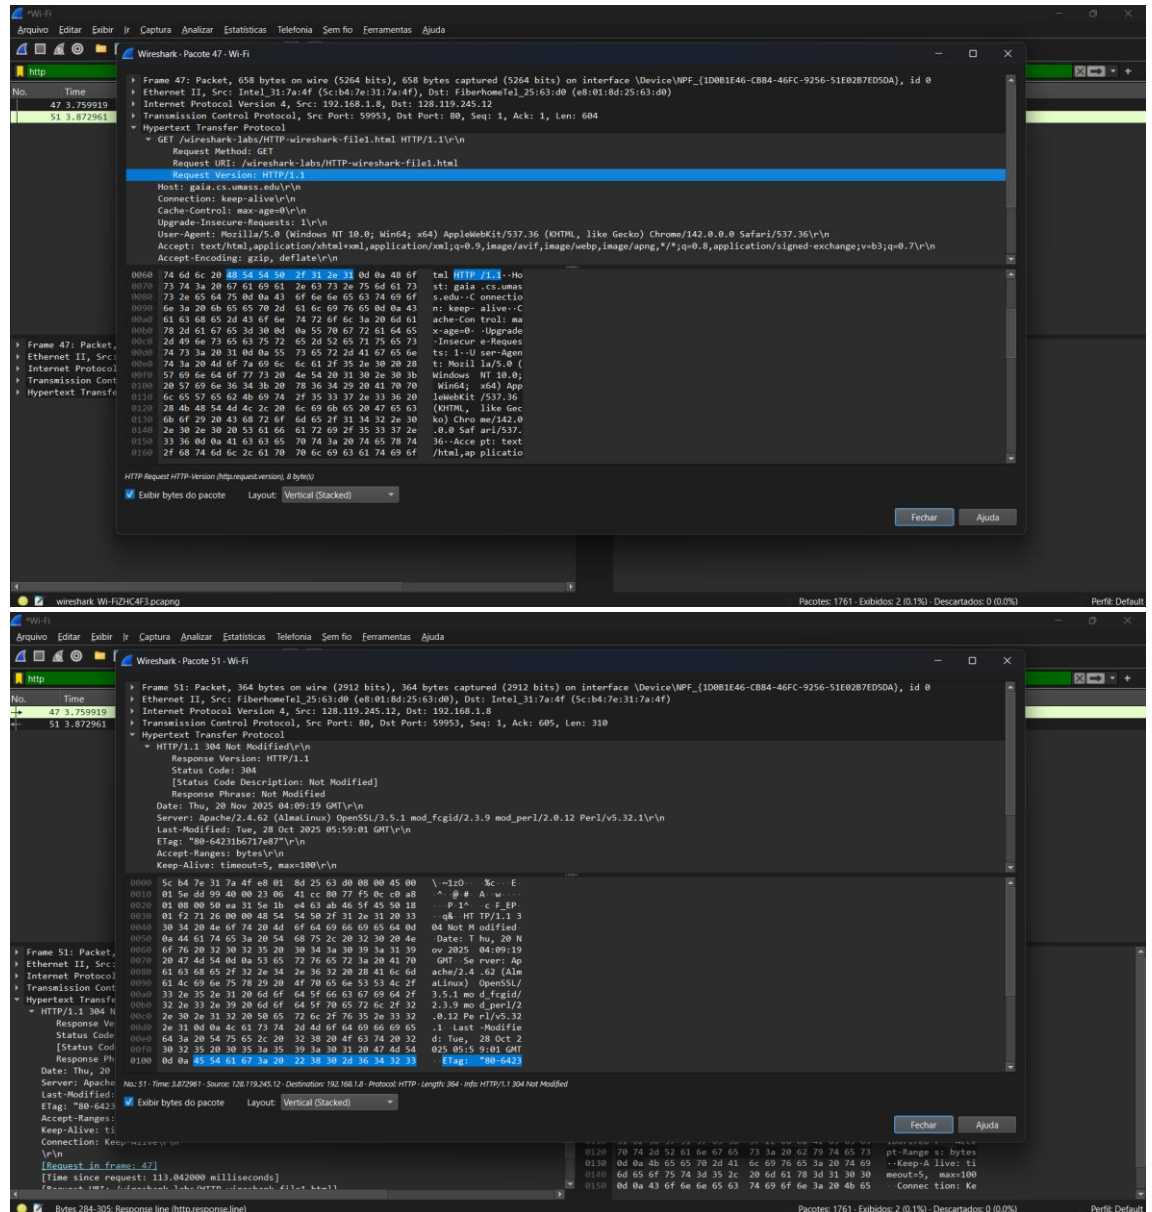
*Wi-Fi
Arquivo Editar Exibir Ir Captura Analizar Estatísticas Telefonia Sem fio Ferramentas Ajuda
http
No. Time
47 3.759919
51 3.872961

Wireshark · Pacote 47 · Wi-Fi

Frame 47: Packet, 658 bytes on wire (5264 bits), 658 bytes captured (5264 bits) on interface \Device\NPF_{1D0B1E46-CB84-46FC-9256-51E02B7ED5DA}, id 0
Ethernet II, Src: Intel_31:7a:4f (5c:b4:7e:31:7a:4f), Dst: FiberhomeTel_25:63:d0 (e8:01:8d:25:63:d0)
Internet Protocol Version 4, Src: 192.168.1.8, Dst: 128.119.245.12
Transmission Control Protocol, Src Port: 59953, Dst Port: 80, Seq: 1, Ack: 1, Len: 604
Hypertext Transfer Protocol
GET /wireshark-labs/HTTP-wireshark-file1.html HTTP/1.1\r\n
Request Method: GET
Request URI: /wireshark-labs/HTTP-wireshark-file1.html
Request Version: HTTP/1.1
Host: gaia.cs.umass.edu\r\n
Connection: keep-alive\r\n
Cache-Control: max-age=0\r\n
Upgrade-Insecure-Requests: 1\r\n
User-Agent: Mozilla/5.0 (Windows NT 10.0; Win64; x64) AppleWebKit/537.36 (KHTML, like Gecko) Chrome/142.0.0.0 Safari/537.36\r\n
Accept: text/html,application/xhtml+xml,application/xml;q=0.9,image/avif,image/webp,image/apng,*/*;q=0.8,application/signed-exchange;v=b3;q=0.7\r\n
Accept-Encoding: gzip, deflate\r\n

0060 74 6d 6c 20 48 54 54 50 2f 31 2e 31 0d 0a 48 6f tml HTTP /1.1··Ho
0070 73 74 3a 20 67 61 69 61 2e 63 73 2e 75 6d 61 73 st: gaia .cs.umas
0080 73 2e 65 64 75 0d 0a 43 6f 6e 6e 65 63 74 69 6f s.edu··C onnectio
0090 6e 3a 20 6b 65 65 70 2d 61 6c 69 76 65 0d 0a 43 n: keep- alive··C
00a0 61 63 68 65 2d 43 6f 6e 74 72 6f 6c 3a 20 6d 61 ache-Con trol: ma
00b0 78 2d 61 67 65 3d 30 0d 0a 55 70 67 72 61 64 65 x-age=0· ·Upgrade
00c0 2d 49 6e 73 65 63 75 72 65 2d 52 65 71 75 65 73 -Insecur e-Reques
00d0 74 73 3a 20 31 0d 0a 55 73 65 72 2d 41 67 65 6e ts: 1··U ser-Agen
00e0 74 3a 20 4d 6f 7a 69 6c 6c 61 2f 35 2e 30 20 28 t: Mozil la/5.0 (
00f0 57 69 6e 64 6f 77 73 20 4e 54 20 31 30 2e 30 3b Windows NT 10.0;
0100 20 57 69 6e 36 34 3b 20 78 36 34 29 20 41 70 70 Win64; x64) App
0110 6c 65 57 65 62 4b 69 74 2f 35 33 37 2e 33 36 20 leWebKit /537.36
0120 28 4b 48 54 4d 4c 2c 20 6c 69 6b 65 20 47 65 63 (KHTML, like Gec
0130 6b 6f 29 20 43 68 72 6f 6d 65 2f 31 34 32 2e 30 ko) Chro me/142.0
0140 2e 30 2e 30 20 53 61 66 61 72 69 2f 35 33 37 2e .0.0 Saf ari/537.
0150 33 36 0d 0a 41 63 63 65 70 74 3a 20 74 65 78 74 36··Acce pt: text
0160 2f 68 74 6d 6c 2c 61 70 70 6c 69 63 61 74 69 6f /html,ap plicatio

HTTP Request HTTP-Version (http.request.version), 8 byte(s)
Exibir bytes do pacote Layout: Vertical (Stacked)
Fechar Ajuda

Frame 47: Packet,
Ethernet II, Src:
Internet Protocol
Transmission Cont
Hypertext Transfe

wireshark_Wi-FiZHC4F3.pcapng
Pacotes: 1761 · Exibidos: 2 (0.1%) · Descartados: 0 (0.0%) Perfil: Default

*Wi-Fi
Arquivo Editar Exibir Ir Captura Analizar Estatísticas Telefonia Sem fio Ferramentas Ajuda
http
No. Time
47 3.759919
51 3.872961

Wireshark · Pacote 51 · Wi-Fi

Frame 51: Packet, 364 bytes on wire (2912 bits), 364 bytes captured (2912 bits) on interface \Device\NPF_{1D0B1E46-CB84-46FC-9256-51E02B7ED5DA}, id 0
Ethernet II, Src: FiberhomeTel_25:63:d0 (e8:01:8d:25:63:d0), Dst: Intel_31:7a:4f (5c:b4:7e:31:7a:4f)
Internet Protocol Version 4, Src: 128.119.245.12, Dst: 192.168.1.8
Transmission Control Protocol, Src Port: 80, Dst Port: 59953, Seq: 1, Ack: 605, Len: 310
Hypertext Transfer Protocol
HTTP/1.1 304 Not Modified\r\n
Response Version: HTTP/1.1
Status Code: 304
[Status Code Description: Not Modified]
Response Phrase: Not Modified
Date: Thu, 20 Nov 2025 04:09:19 GMT\r\n
Server: Apache/2.4.62 (AlmaLinux) OpenSSL/3.5.1 mod_fcgid/2.3.9 mod_perl/2.0.12 Perl/v5.32.1\r\n
Last-Modified: Tue, 28 Oct 2025 05:59:01 GMT\r\n
ETag: "80-64231b6717e87"\r\n
Accept-Ranges: bytes\r\n
Keep-Alive: timeout=5, max=100\r\n

0000 5c b4 7e 31 7a 4f e8 01 8d 25 63 d0 08 00 45 00 \·~1zO·· ·%c···E·
0010 01 5e dd 99 40 00 23 06 41 cc 80 77 f5 0c c0 a8 ·^··@·#· A··w····
0020 01 08 00 50 ea 31 5e 1b e4 63 ab 46 5f 45 50 18 ···P·1^· ·c·F_EP·
0030 01 f2 71 26 00 00 48 54 54 50 2f 31 2e 31 20 33 ··q&··HT TP/1.1 3
0040 30 34 20 4e 6f 74 20 4d 6f 64 69 66 69 65 64 0d 04 Not M odified·
0050 0a 44 61 74 65 3a 20 54 68 75 2c 20 32 30 20 4e ·Date: T hu, 20 N
0060 6f 76 20 32 30 32 35 20 30 34 3a 30 39 3a 31 39 ov 2025 04:09:19
0070 20 47 4d 54 0d 0a 53 65 72 76 65 72 3a 20 41 70 GMT··Se rver: Ap
0080 61 63 68 65 2f 32 2e 34 2e 36 32 20 28 41 6c 6d ache/2.4 .62 (Alm
0090 61 4c 69 6e 75 78 29 20 4f 70 65 6e 53 53 4c 2f aLinux) OpenSSL/
00a0 33 2e 35 2e 31 20 6d 6f 64 5f 66 63 67 69 64 2f 3.5.1 mo d_fcgid/
00b0 32 2e 33 2e 39 20 6d 6f 64 5f 70 65 72 6c 2f 32 2.3.9 mo d_perl/2
00c0 2e 30 2e 31 32 20 50 65 72 6c 2f 76 35 2e 33 32 .0.12 Pe rl/v5.32
00d0 2e 31 0d 0a 4c 61 73 74 2d 4d 6f 64 69 66 69 65 .1··Last -Modifie
00e0 64 3a 20 54 75 65 2c 20 32 38 20 4f 63 74 20 32 d: Tue, 28 Oct 2
00f0 30 32 35 20 30 35 3a 35 39 3a 30 31 20 47 4d 54 025 05:5 9:01 GMT
0100 0d 0a 45 54 61 67 3a 20 22 38 30 2d 36 34 32 33 ··ETag: "80-6423

No.: 51 · Time: 3.872961 · Source: 128.119.245.12 · Destination: 192.168.1.8 · Protocol: HTTP · Length: 364 · Info: HTTP/1.1 304 Not Modified
Exibir bytes do pacote Layout: Vertical (Stacked)
Fechar Ajuda

Frame 51: Packet,
Ethernet II, Src:
Internet Protocol
Transmission Cont
Hypertext Transfe
HTTP/1.1 304 N
Response Ve
Status Code
[Status Cod
Response Ph
Date: Thu, 20
Server: Apache
Last-Modified:
ETag: "80-6423
Accept-Ranges:
Keep-Alive: ti
Connection: Keep-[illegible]
\r\n
[Request in frame: 47]
[Time since request: 113.042000 milliseconds]

0120 70 74 2d 52 61 6e 67 65 73 3a 20 62 79 74 65 73 pt-Range s: bytes
0130 0d 0a 4b 65 65 70 2d 41 6c 69 76 65 3a 20 74 69 ··Keep-A live: ti
0140 6d 65 6f 75 74 3d 35 2c 20 6d 61 78 3d 31 30 30 meout=5, max=100
0150 0d 0a 43 6f 6e 6e 65 63 74 69 6f 6e 3a 20 4b 65 ··Connec tion: Ke

Bytes 284-305: Response line (http.response.line)
Pacotes: 1761 · Exibidos: 2 (0.1%) · Descartados: 0 (0.0%) Perfil: Default